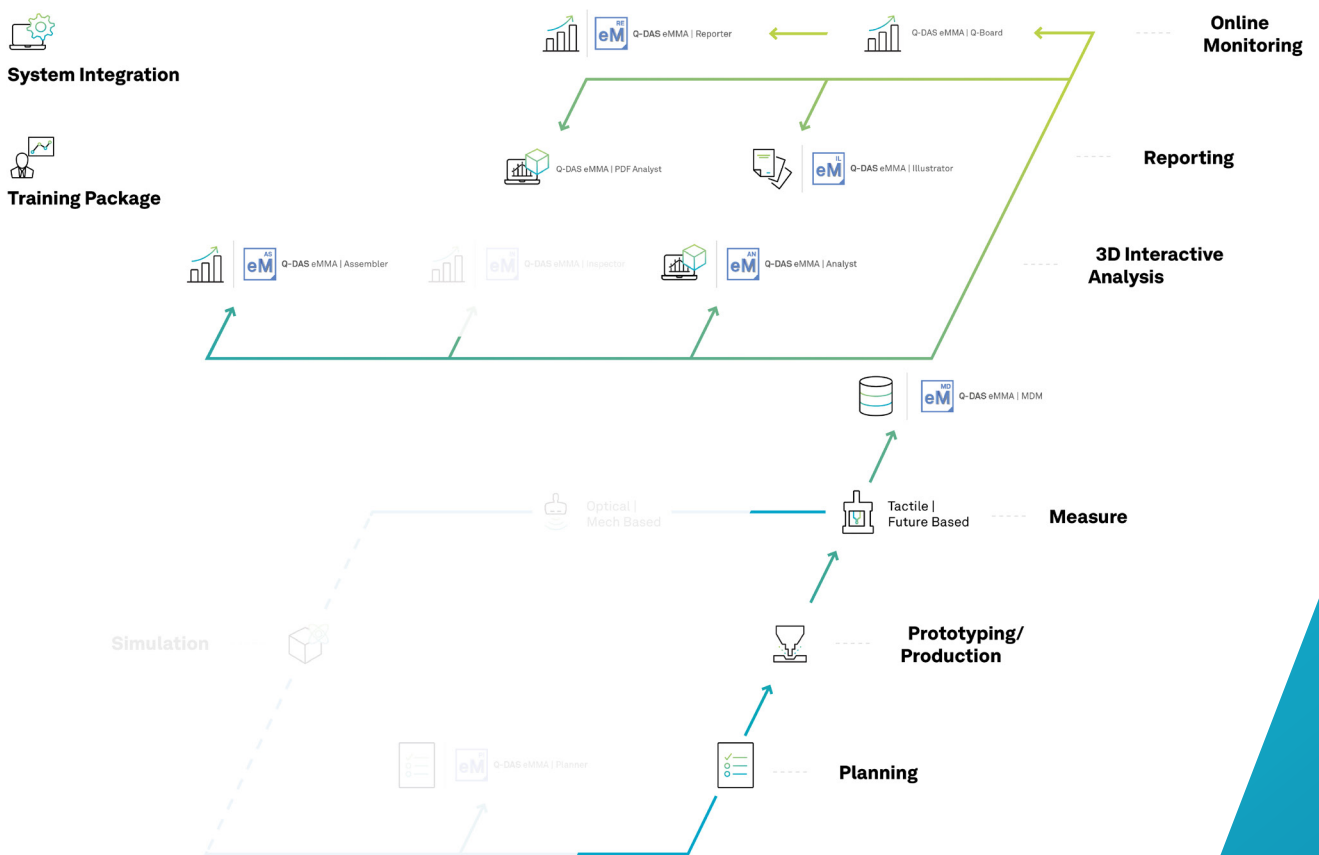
System Integration

Training Package

eM RE Q-DAS eMMA | Reporter

Q-DAS eMMA | Q-Board

Online Monitoring

Q-DAS eMMA | PDF Analyst

eM IL Q-DAS eMMA | Illustrator

Reporting

eM AS Q-DAS eMMA | Assembler

eM Q-DAS eMMA | Inspector

eM AN Q-DAS eMMA | Analyst

3D Interactive Analysis

eM MD Q-DAS eMMA | MDM

Optical | Mech Based

Tactile | Future Based

Measure

Simulation

Prototyping/ Production

eM Q-DAS eMMA | Planner

Planning